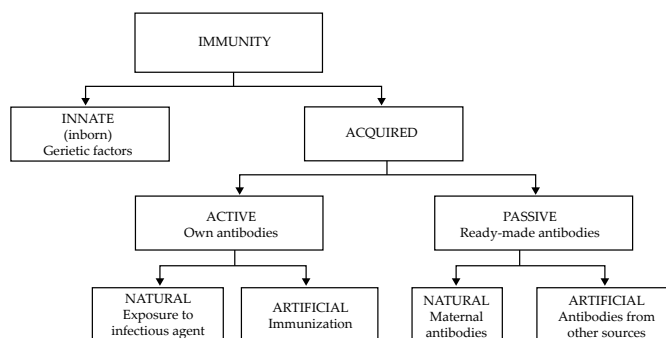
IMMUNITY

INNATE
(inborn)
Gerietic factors

ACQUIRED

ACTIVE
Own antibodies

PASSIVE
Ready-made antibodies

NATURAL
Exposure to infectious agent

ARTIFICIAL
Immunization

NATURAL
Maternal antibodies

ARTIFICIAL
Antibodies from other sources